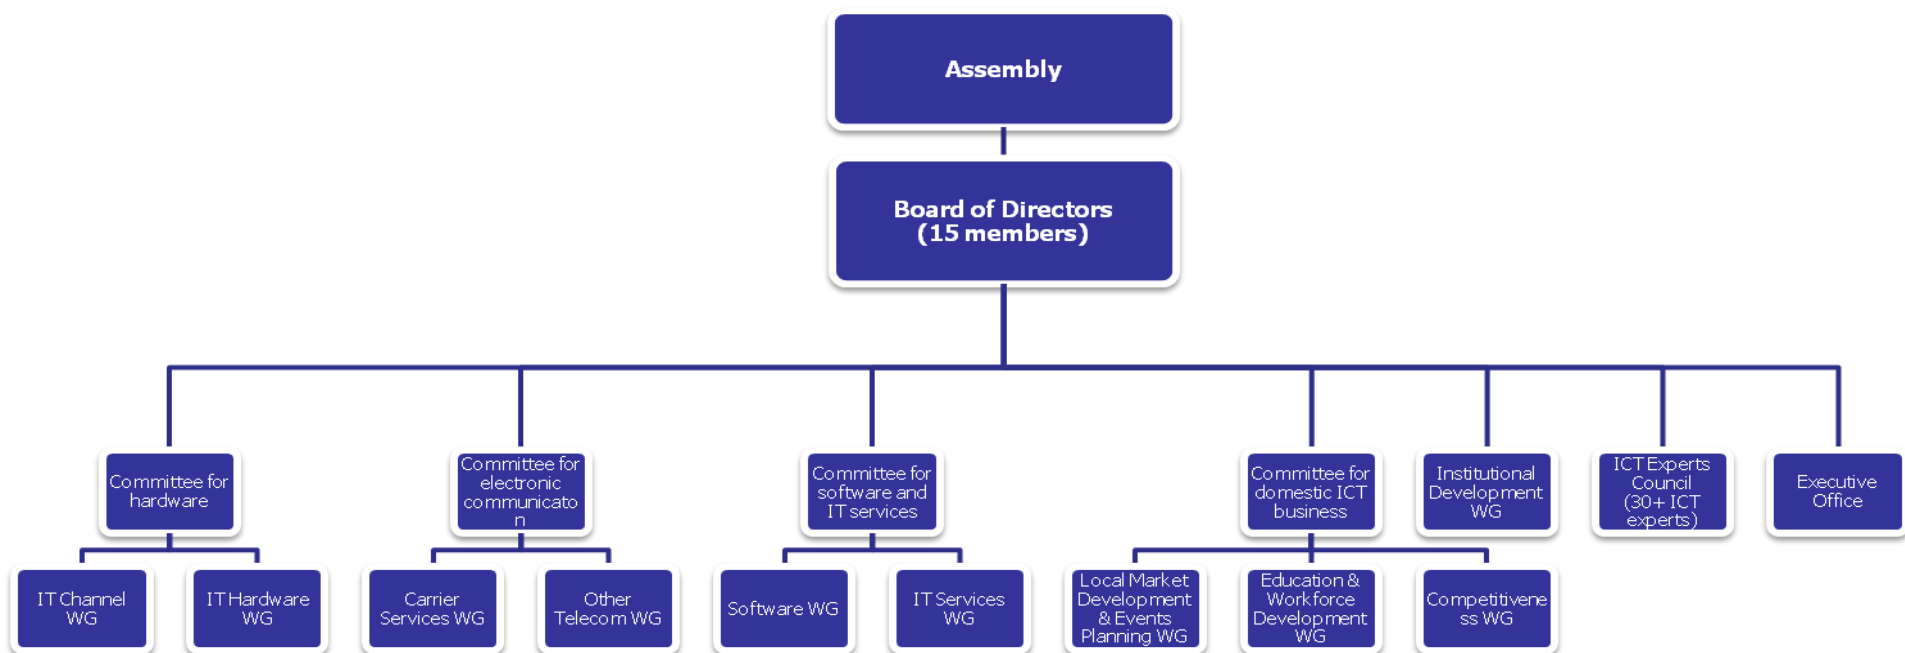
Assembly

Board of Directors (15 members)

Committee for hardware

Committee for electronic communicato n

Committee for software and IT services

Committee for domestic ICT business

Institutional Development WG

ICT Experts Council (30+ ICT experts)

Executive Office

IT Channel WG

IT Hardware WG

Carrier Services WG

Other Telecom WG

Software WG

IT Services WG

Local Market Development & Events Planning WG

Education & Workforce Development WG

Competitivene ss WG